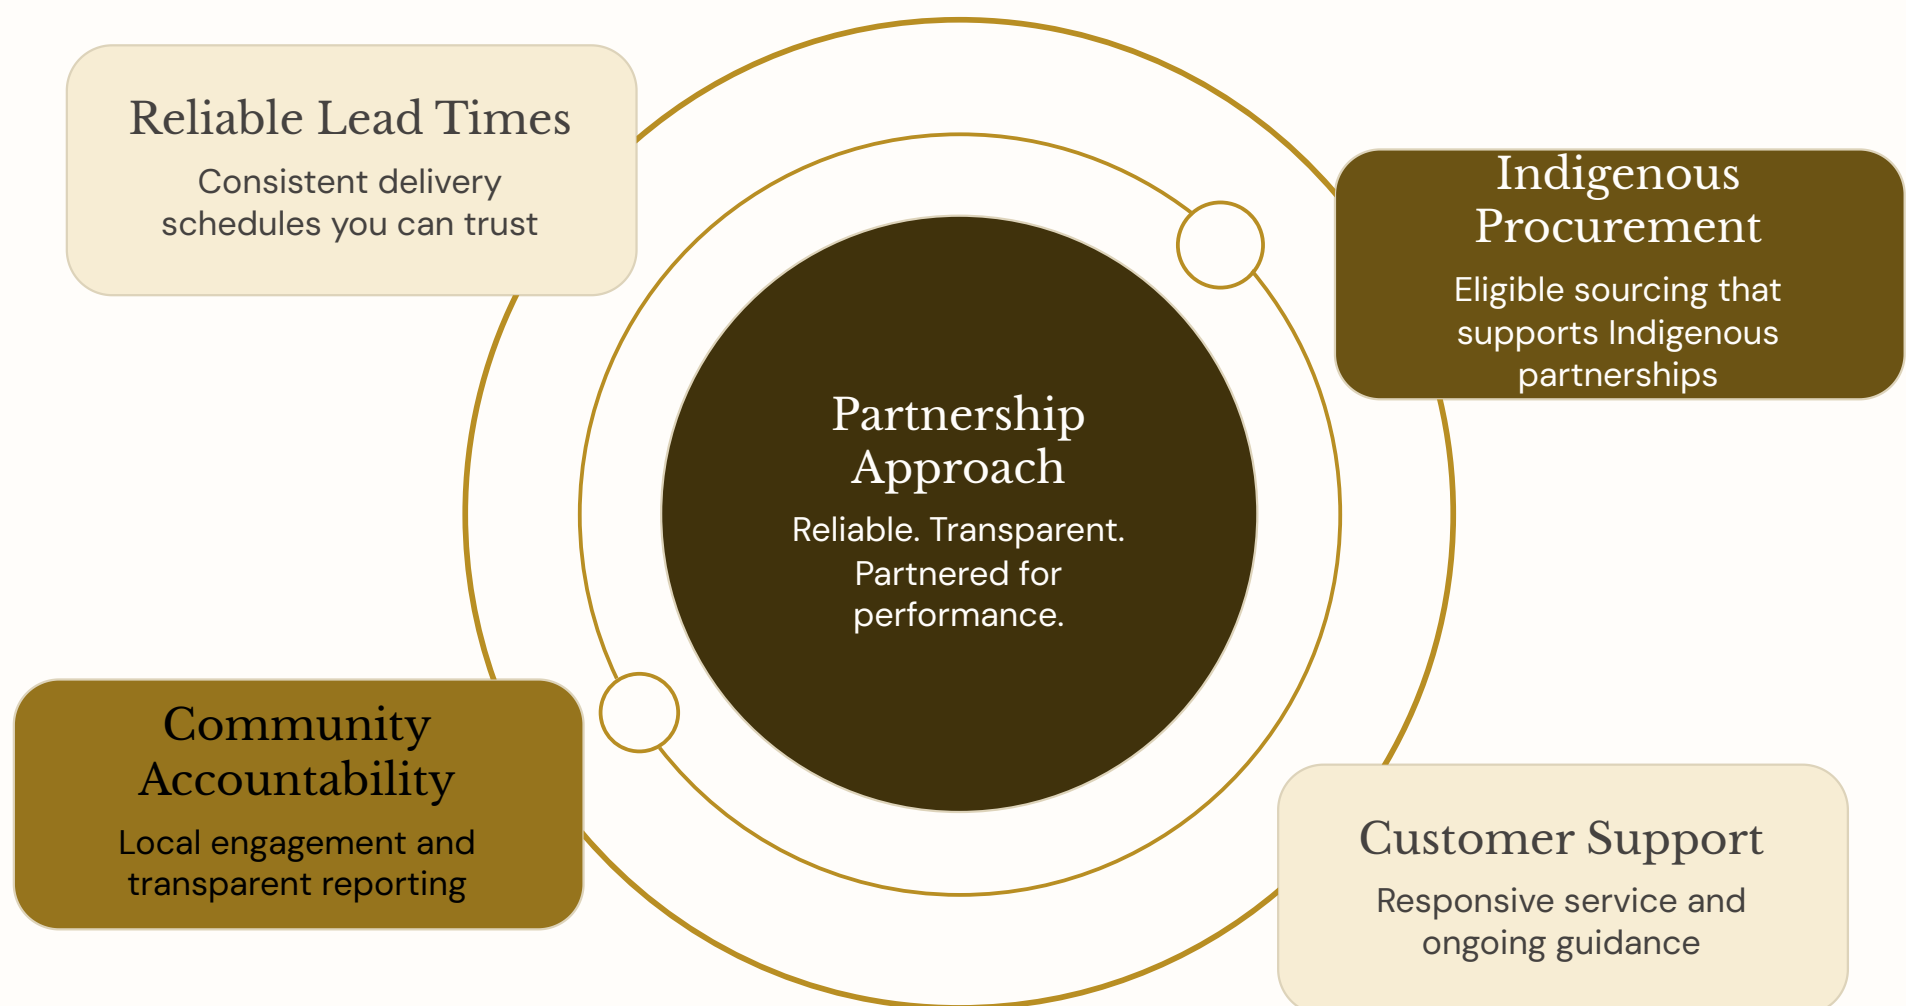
Reliable Lead Times

Consistent delivery schedules you can trust

Indigenous Procurement

Eligible sourcing that supports Indigenous partnerships

Partnership Approach

Reliable. Transparent. Partnered for performance.

Community Accountability

Local engagement and transparent reporting

Customer Support

Responsive service and ongoing guidance